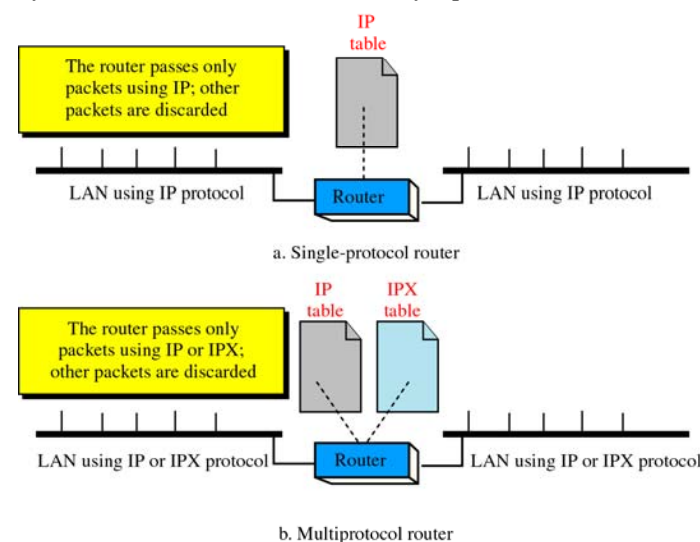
IP table

The router passes only packets using IP; other packets are discarded

LAN using IP protocol

Router

LAN using IP protocol

a. Single-protocol router

IP table

IPX table

The router passes only packets using IP or IPX; other packets are discarded

LAN using IP or IPX protocol

Router

LAN using IP or IPX protocol

b. Multiprotocol router